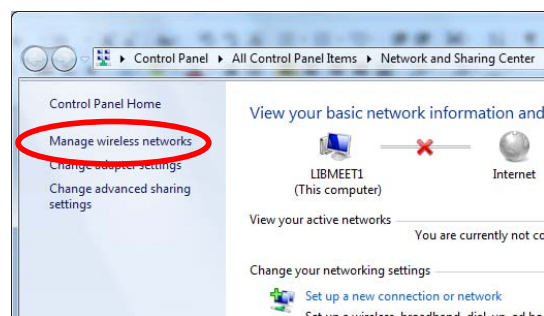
Control Panel ▸ All Control Panel Items ▸ Network and Sharing Center

Control Panel Home

Manage wireless networks

Change adapter settings

Change advanced sharing settings

View your basic network information and

LIBMEET1
(This computer)

Internet

View your active networks

You are currently not c

Change your networking settings

Set up a new connection or network

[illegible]